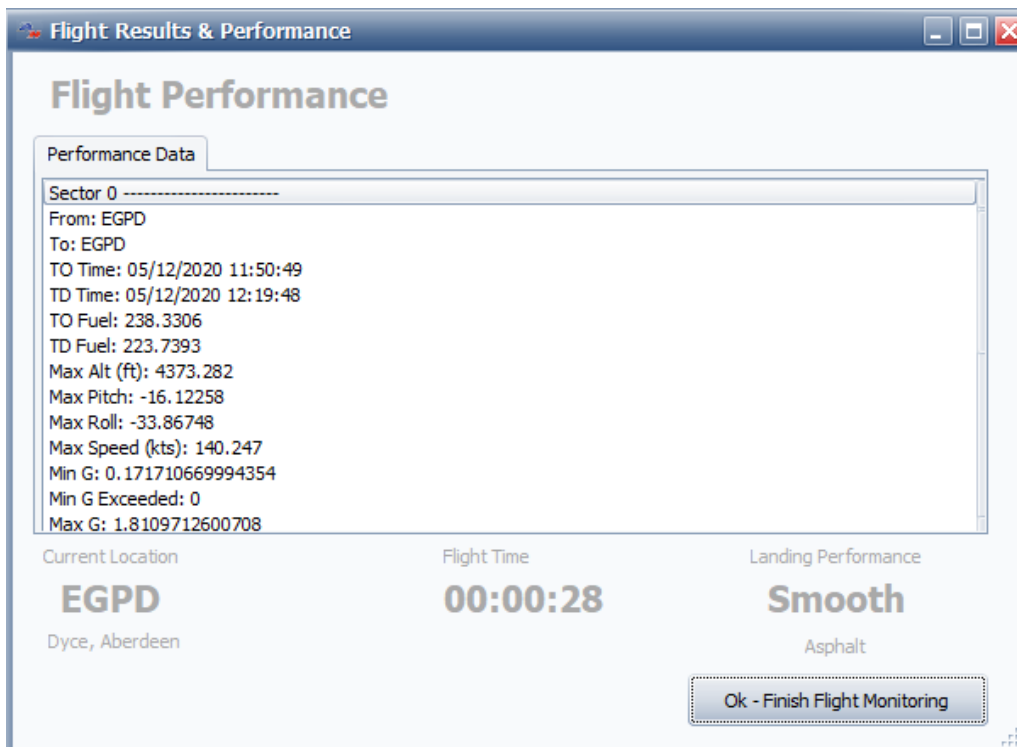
Flight Results & Performance

Flight Performance

Performance Data

Sector 0 -----------------------
From: EGPD
To: EGPD
TO Time: 05/12/2020 11:50:49
TD Time: 05/12/2020 12:19:48
TO Fuel: 238.3306
TD Fuel: 223.7393
Max Alt (ft): 4373.282
Max Pitch: -16.12258
Max Roll: -33.86748
Max Speed (kts): 140.247
Min G: 0.171710669994354
Min G Exceeded: 0
Max G: 1.8109712600708

Current Location
EGPD
Dyce, Aberdeen

Flight Time
00:00:28

Landing Performance
Smooth
Asphalt

Ok - Finish Flight Monitoring